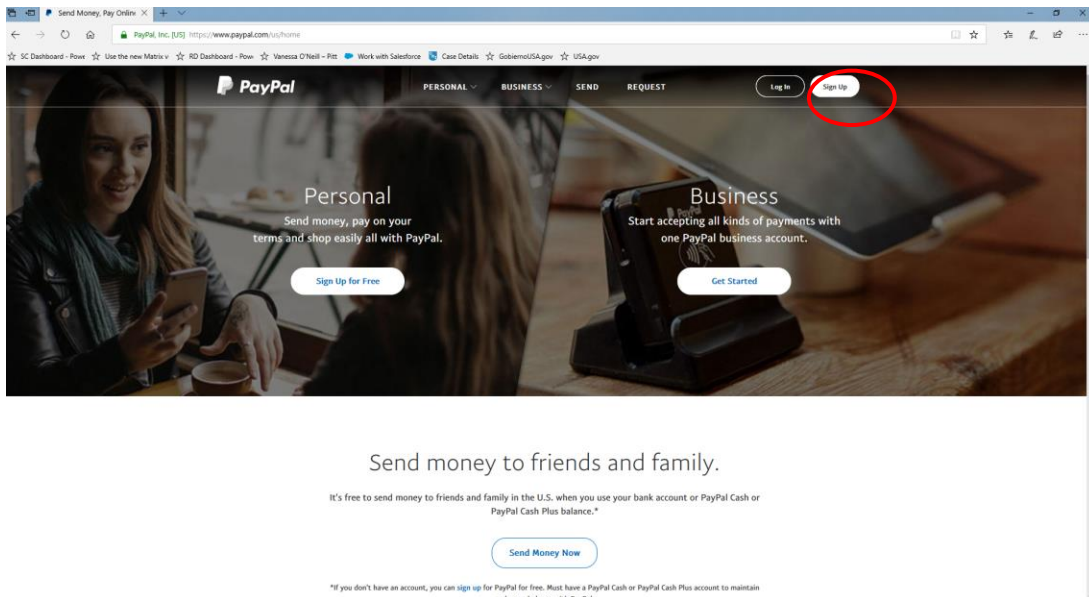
Send Money, Pay Onlin ×

PayPal, Inc. [US] https://www.paypal.com/us/home

SC Dashboard - Powe  Use the new Matrix v  RD Dashboard - Pow  Vanessa O'Neill – Pitt  Work with Salesforce  Case Details  GobiernoUSA.gov  USA.gov

PayPal

PERSONAL  BUSINESS  SEND  REQUEST  Log In  Sign Up

Personal

Send money, pay on your terms and shop easily all with PayPal.

Sign Up for Free

Business

Start accepting all kinds of payments with one PayPal business account.

Get Started

Send money to friends and family.

It's free to send money to friends and family in the U.S. when you use your bank account or PayPal Cash or PayPal Cash Plus balance.*

Send Money Now

*If you don't have an account, you can sign up for PayPal for free. Must have a PayPal Cash or PayPal Cash Plus account to maintain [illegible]